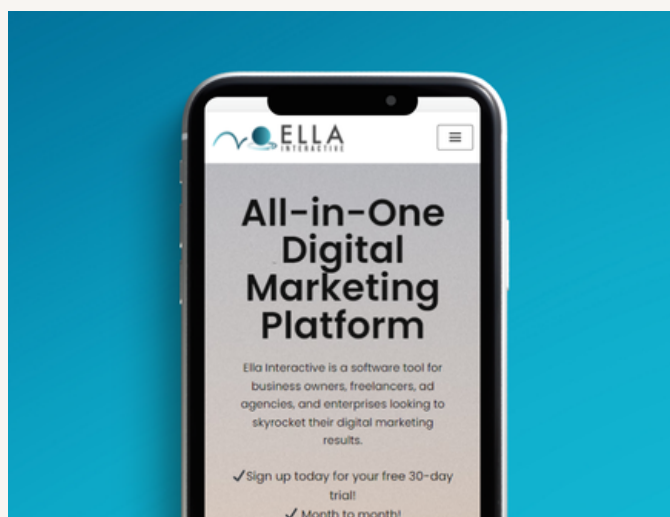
ELLA
INTERACTIVE

All-in-One Digital Marketing Platform

Ella Interactive is a software tool for business owners, freelancers, ad agencies, and enterprises looking to skyrocket their digital marketing results.

✓Sign up today for your free 30-day trial!

✓Month to month!